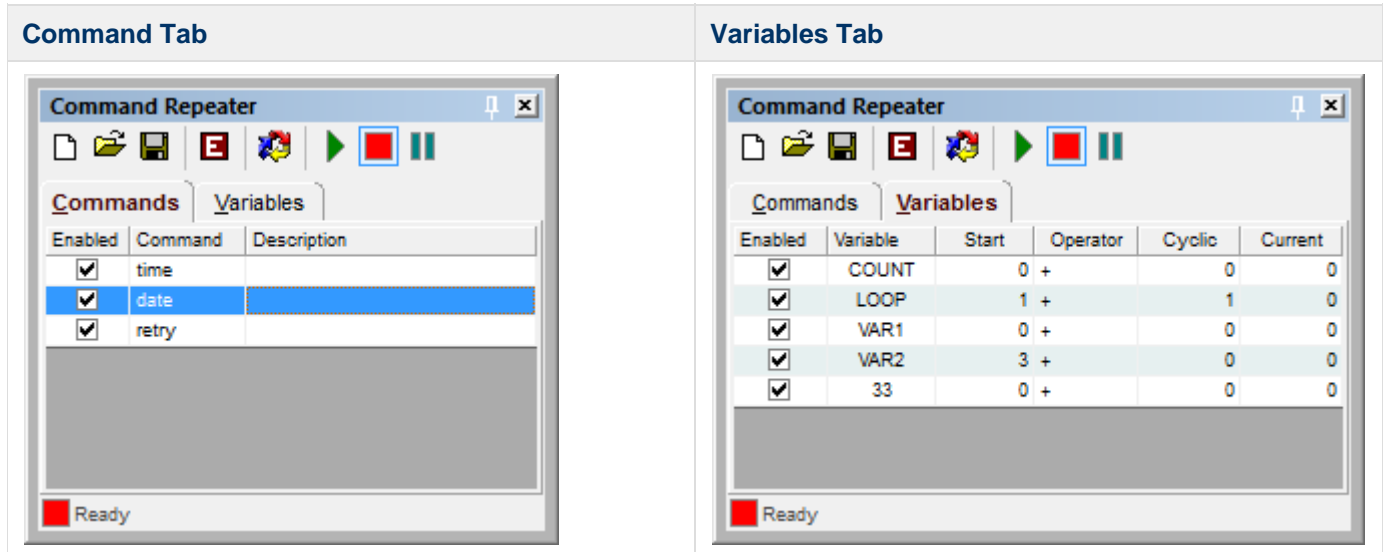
Command Tab

Command Repeater

E

Commands Variables

| Enabled | Command | Description |
|---|---|---|
| ✔ | time | |
| ✔ | date | |
| ✔ | retry | |

Ready

Variables Tab

Command Repeater

E

Commands Variables

| Enabled | Variable | Start | Operator | Cyclic | Current |
|---|---|---|---|---|---|
| ✔ | COUNT | 0 | + | 0 | 0 |
| ✔ | LOOP | 1 | + | 1 | 0 |
| ✔ | VAR1 | 0 | + | 0 | 0 |
| ✔ | VAR2 | 3 | + | 0 | 0 |
| ✔ | 33 | 0 | + | 0 | 0 |

Ready